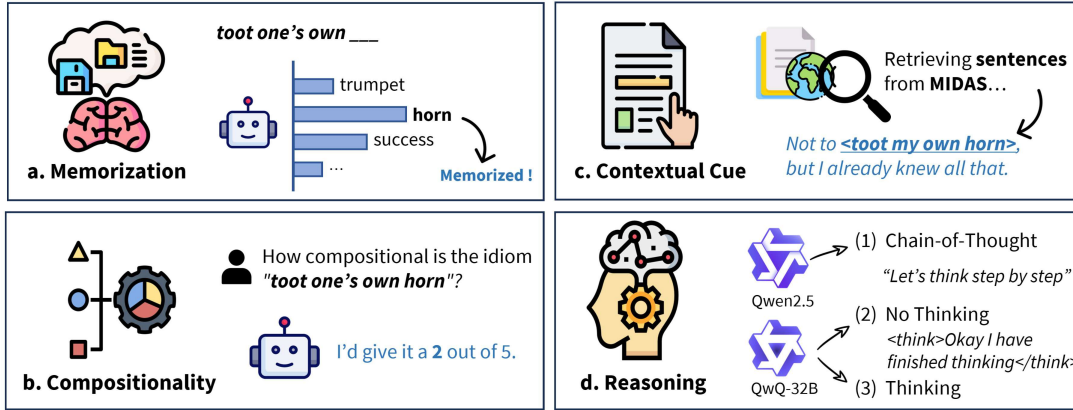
toot one's own ___

trumpet

horn

success

...

Memorized !

a. Memorization

Retrieving sentences from MIDAS...

Not to <toot my own horn>, but I already knew all that.

c. Contextual Cue

How compositional is the idiom "toot one's own horn"?

I'd give it a 2 out of 5.

b. Compositionality

(1) Chain-of-Thought

"Let's think step by step"

Qwen2.5

(2) No Thinking

<think>Okay I have finished thinking</think>

QwQ-32B

(3) Thinking

d. Reasoning